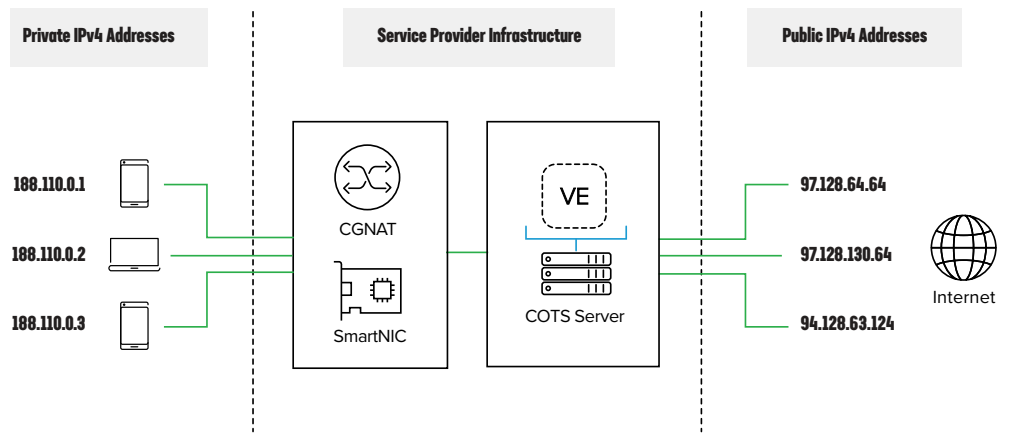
Private IPv4 Addresses

Service Provider Infrastructure

Public IPv4 Addresses

188.110.0.1

188.110.0.2

188.110.0.3

CGNAT

SmartNIC

VE

COTS Server

97.128.64.64

97.128.130.64

94.128.63.124

Internet